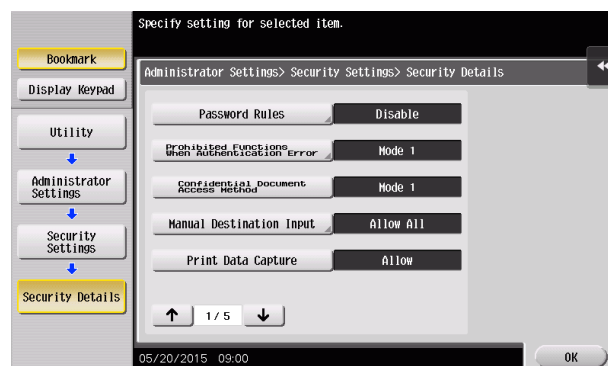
Specify setting for selected item.

Bookmark

Display Keypad

Utility

Administrator Settings

Security Settings

Security Details

Administrator Settings> Security Settings> Security Details

| Password Rules | Disable |
|---|---|
| Prohibited Functions When Authentication Error | Mode 1 |
| Confidential Document Access Method | Mode 1 |
| Manual Destination Input | Allow All |
| Print Data Capture | Allow |

1/5

05/20/2015 09:00

OK